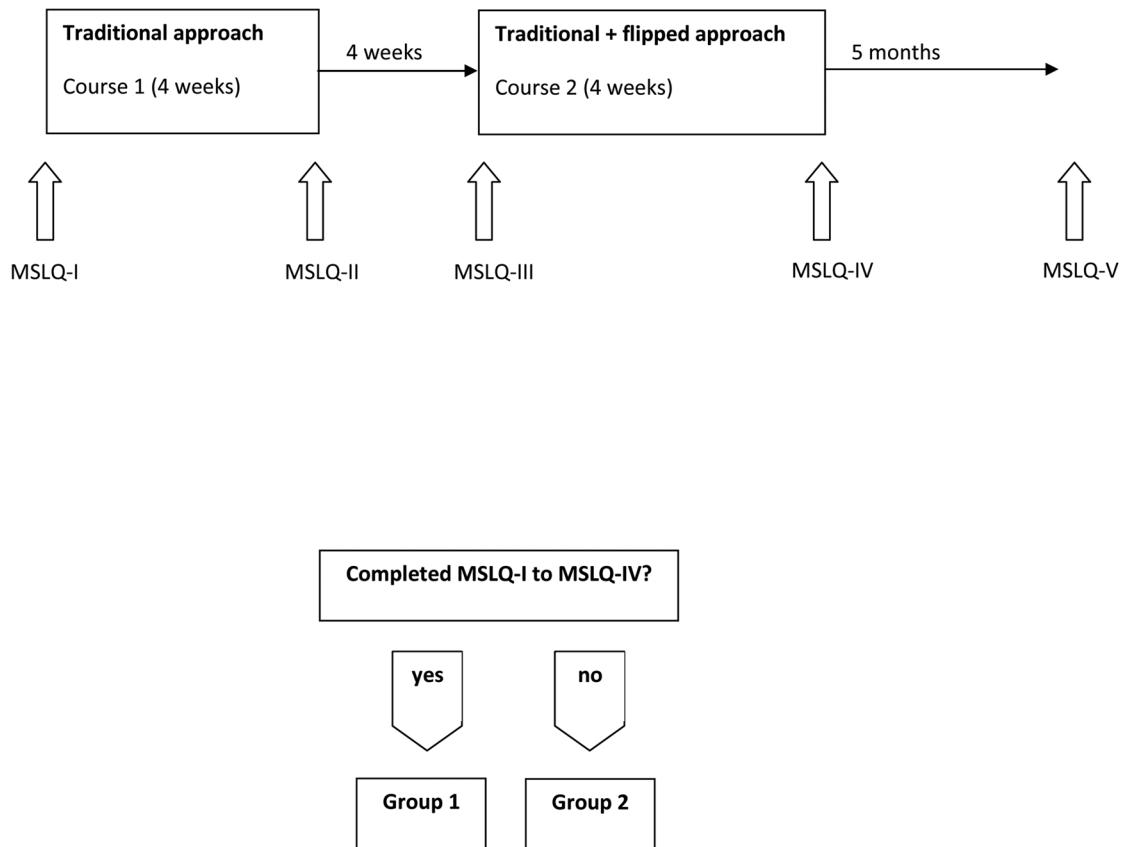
Traditional approach

Course 1 (4 weeks)

4 weeks

Traditional + flipped approach

Course 2 (4 weeks)

5 months

MSLQ-I

MSLQ-II

MSLQ-III

MSLQ-IV

MSLQ-V

Completed MSLQ-I to MSLQ-IV?

yes

no

Group 1

Group 2